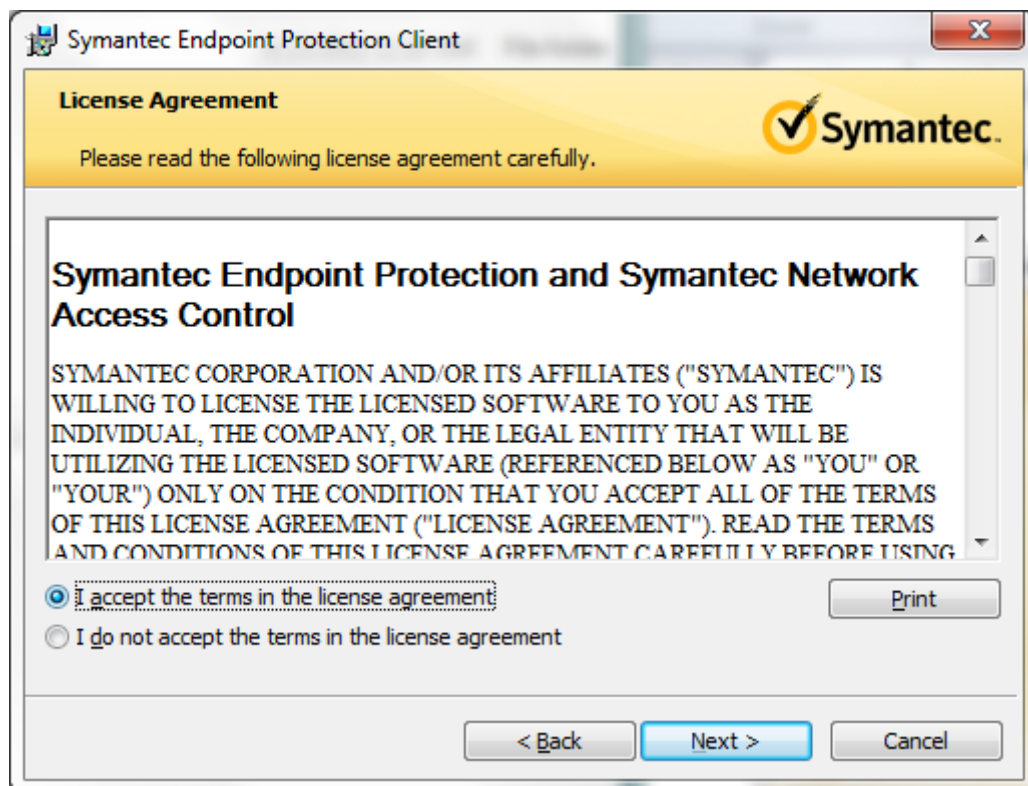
Symantec Endpoint Protection Client

License Agreement

Please read the following license agreement carefully.

Symantec.

Symantec Endpoint Protection and Symantec Network Access Control

SYMANTEC CORPORATION AND/OR ITS AFFILIATES ("SYMANTEC") IS WILLING TO LICENSE THE LICENSED SOFTWARE TO YOU AS THE INDIVIDUAL, THE COMPANY, OR THE LEGAL ENTITY THAT WILL BE UTILIZING THE LICENSED SOFTWARE (REFERENCED BELOW AS "YOU" OR "YOUR") ONLY ON THE CONDITION THAT YOU ACCEPT ALL OF THE TERMS OF THIS LICENSE AGREEMENT ("LICENSE AGREEMENT"). READ THE TERMS AND CONDITIONS OF THIS LICENSE AGREEMENT CAREFULLY BEFORE USING

I accept the terms in the license agreement

I do not accept the terms in the license agreement

Print

< Back

Next >

Cancel